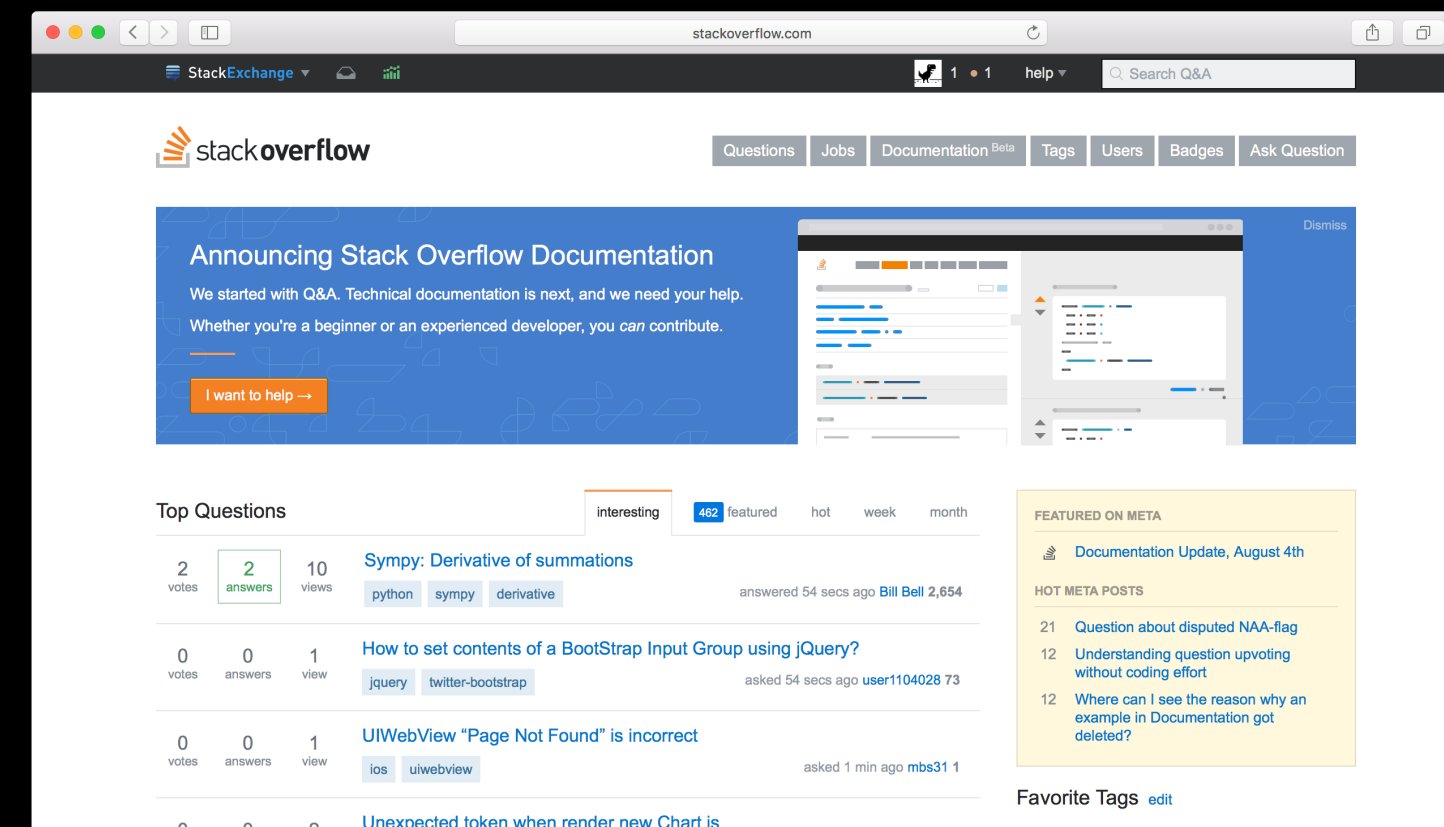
stackoverflow.com

StackExchange 1 • 1 help Search Q&A

stackoverflow

Questions Jobs Documentation Beta Tags Users Badges Ask Question

Dismiss

Announcing Stack Overflow Documentation

We started with Q&A. Technical documentation is next, and we need your help.

Whether you're a beginner or an experienced developer, you *can* contribute.

I want to help →

Top Questions

interesting 462 featured hot week month

2 votes 2 answers 10 views
Sympy: Derivative of summations
python sympy derivative
answered 54 secs ago Bill Bell 2,654

0 votes 0 answers 1 view
How to set contents of a BootStrap Input Group using jQuery?
jquery twitter-bootstrap
asked 54 secs ago user1104028 73

0 votes 0 answers 1 view
UIWebView “Page Not Found” is incorrect
ios uiwebview
asked 1 min ago mbs31 1

Unexpected token when render new Chart is

FEATURED ON META

Documentation Update, August 4th

HOT META POSTS

21 Question about disputed NAA-flag

12 Understanding question upvoting without coding effort

12 Where can I see the reason why an example in Documentation got deleted?

Favorite Tags edit